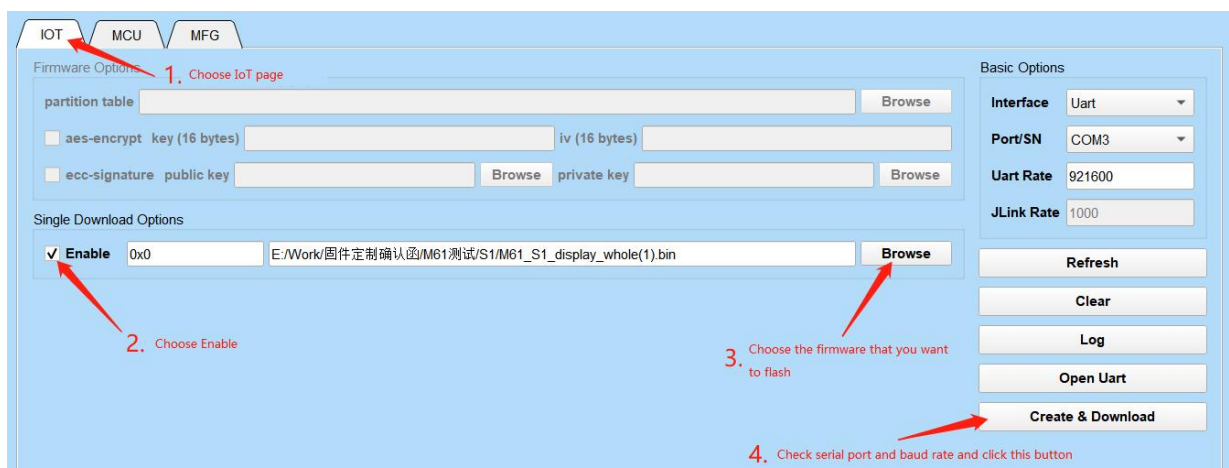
IOT MCU MFG

Firmware Options 1. Choose IoT page

partition table Browse

aes-encrypt key (16 bytes) iv (16 bytes)

ecc-signature public key Browse private key Browse

Single Download Options

✓ Enable 0x0 E:/Work/固件定制确认函/M61测试/S1/M61_S1_display_whole(1).bin Browse

2. Choose Enable

3. Choose the firmware that you want to flash

Basic Options

Interface Uart

Port/SN COM3

Uart Rate 921600

JLink Rate 1000

Refresh

Clear

Log

Open Uart

Create & Download

4. Check serial port and baud rate and click this button